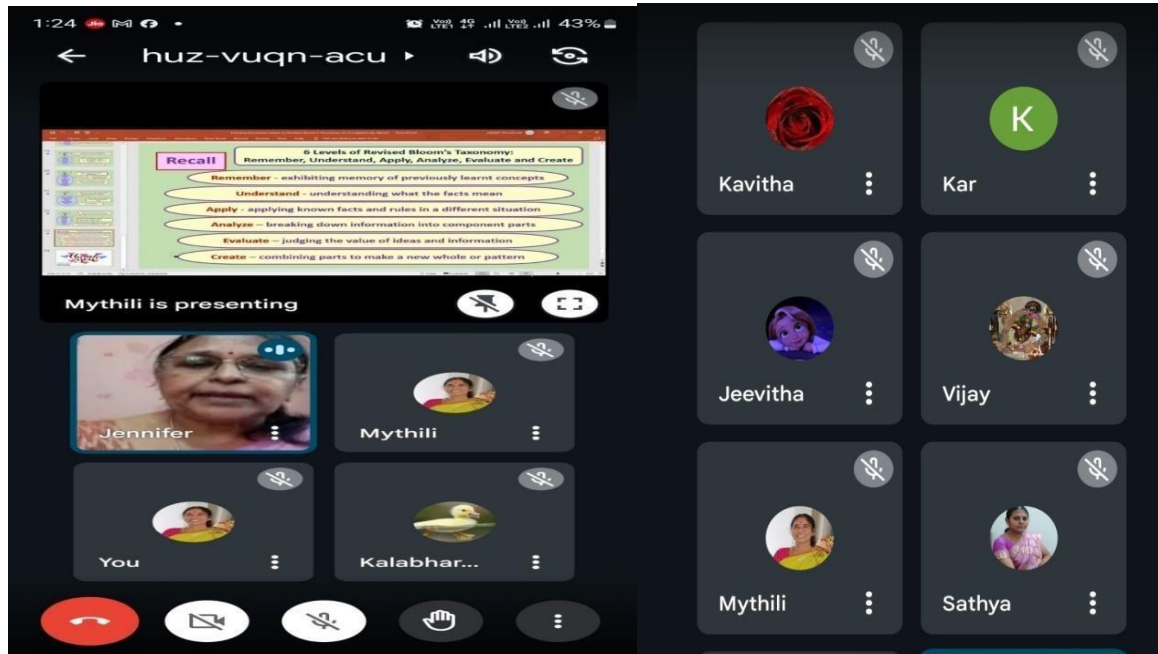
1:24 • 43%

huz-vuqn-acu

6 Levels of Revised Bloom's Taxonomy: Remember, Understand, Apply, Analyze, Evaluate and Create

Recall

Remember - exhibiting memory of previously learnt concepts

Understand - understanding what the facts mean

Apply - applying known facts and rules in a different situation

Analyze - breaking down information into component parts

Evaluate - judging the value of ideas and information

Create - combining parts to make a new whole or pattern

Mythili is presenting

Jennifer

Mythili

You

Kalabhar...

Kavitha

K

Kar

Jeevitha

Vijay

Mythili

Sathya